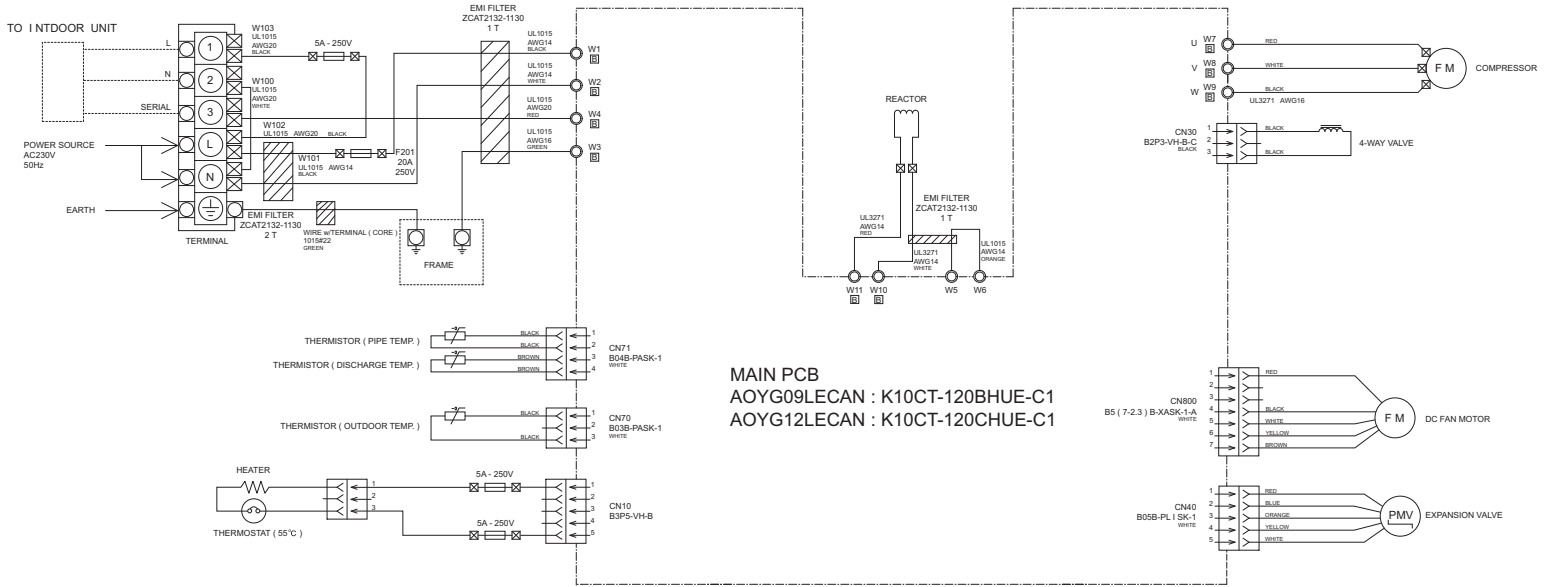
TO I NTDOOR UNIT

L
N
SERIAL
POWER SOURCE
AC230V
50Hz
EARTH

1
2
3
L
N

TERMINAL

W103
UL1015
AWG20
BLACK

5A - 250V

W100
UL1015
AWG20
WHITE

W102
UL1015 AWG20 BLACK

W101
UL1015 AWG14
BLACK

F201
20A
250V

EMI FILTER
ZCAT2132-1130
2 T

WIRE w/TERMINAL ( CORE )
1015#22
GREEN

FRAME

EMI FILTER
ZCAT2132-1130
1 T

UL1015
AWG14
BLACK
W1
B

UL1015
AWG14
WHITE
W2
B

UL1015
AWG20
RED
W4
B

UL1015
AWG16
GREEN
W3
B

REACTOR

EMI FILTER
ZCAT2132-1130
1 T

UL3271
AWG14
RED

UL3271
AWG14
WHITE

UL1015
AWG14
ORANGE

W11
B
W10
B
W5
W6

U
W7
B
RED
V
W8
B
WHITE
W
W9
B
BLACK
UL3271 AWG16

F M
COMPRESSOR

CN30
B2P3-VH-B-C
BLACK
1
2
3
BLACK
BLACK
4-WAY VALVE

THERMISTOR ( PIPE TEMP. )
THERMISTOR ( DISCHARGE TEMP. )
BLACK
BLACK
BROWN
BROWN
1
2
3
4
CN71
B04B-PASK-1
WHITE

THERMISTOR ( OUTDOOR TEMP. )
BLACK
BLACK
1
2
3
CN70
B03B-PASK-1
WHITE

HEATER
THERMOSTAT ( 55°C )
1
2
3
5A - 250V
5A - 250V
1
2
3
4
5
CN10
B3P5-VH-B

MAIN PCB
AOYG09LECAN : K10CT-120BHUE-C1
AOYG12LECAN : K10CT-120CHUE-C1

CN800
B5 ( 7-2.3 ) B-XASK-1-A
WHITE
1
2
3
4
5
6
7
RED
BLACK
WHITE
YELLOW
BROWN
F M
DC FAN MOTOR

CN40
B05B-PL I SK-1
WHITE
1
2
3
4
5
RED
BLUE
ORANGE
YELLOW
WHITE
PMV
EXPANSION VALVE